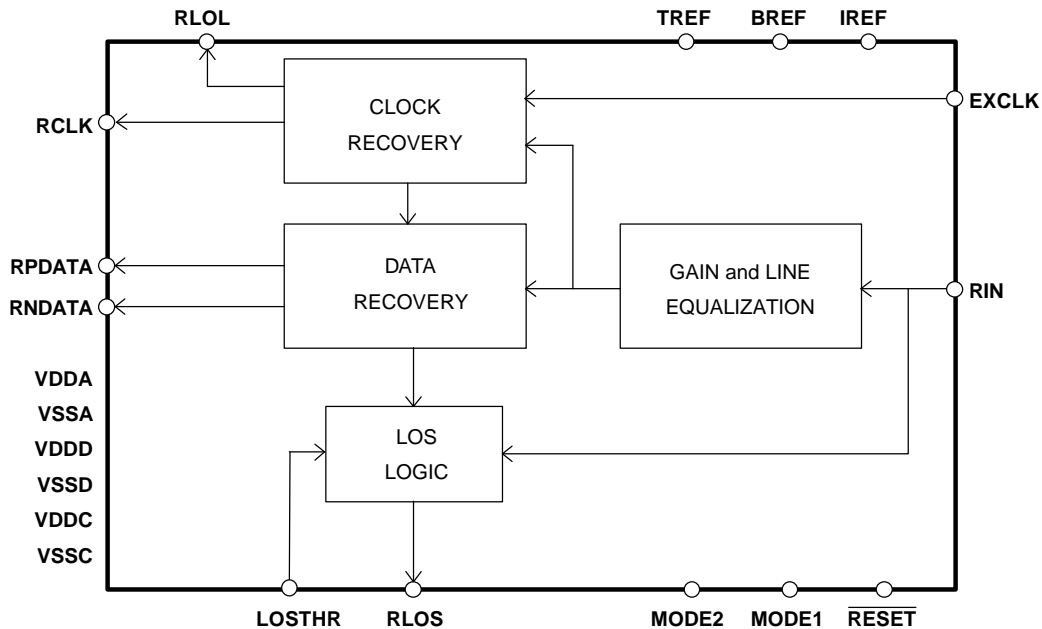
RLOL

TREF BREF IREF

CLOCK RECOVERY

EXCLK

RCLK

DATA RECOVERY

GAIN and LINE EQUALIZATION

RPDATA

RNDATA

RIN

VDDA
VSSA
VDDD
VSSD
VDDC
VSSC

LOS LOGIC

LOSTHR RLOS MODE2 MODE1 $\overline{\text{RESET}}$